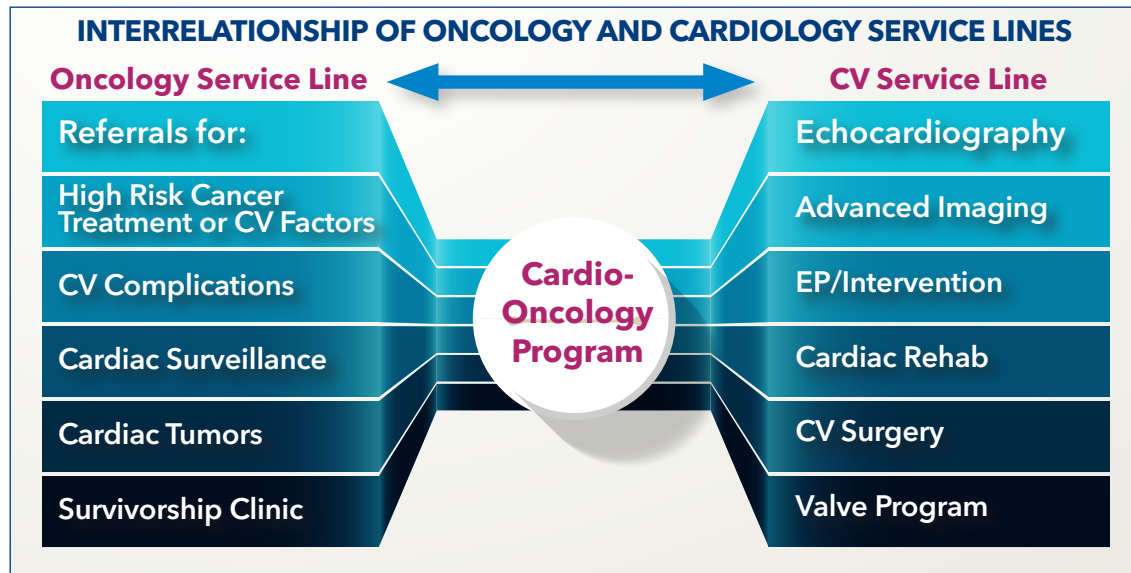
INTERRELATIONSHIP OF ONCOLOGY AND CARDIOLOGY SERVICE LINES

Oncology Service Line

Referrals for:

High Risk Cancer Treatment or CV Factors

CV Complications

Cardiac Surveillance

Cardiac Tumors

Survivorship Clinic

Cardio-Oncology Program

CV Service Line

Echocardiography

Advanced Imaging

EP/Intervention

Cardiac Rehab

CV Surgery

Valve Program